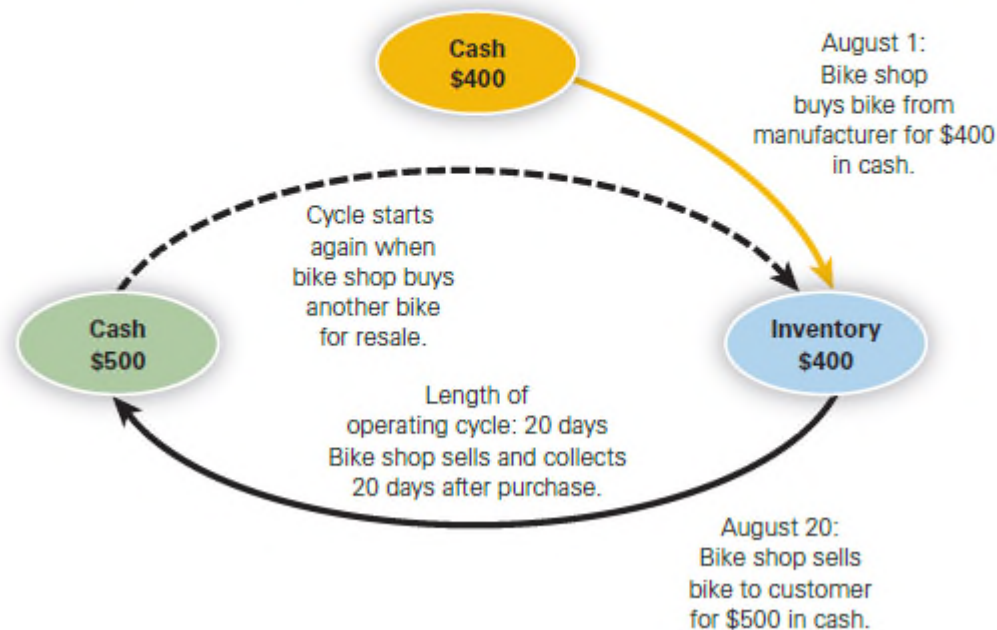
Cash
$400

August 1:
Bike shop buys bike from manufacturer for $400 in cash.

Cycle starts again when bike shop buys another bike for resale.

Cash
$500

Inventory
$400

Length of operating cycle: 20 days
Bike shop sells and collects 20 days after purchase.

August 20:
Bike shop sells bike to customer for $500 in cash.